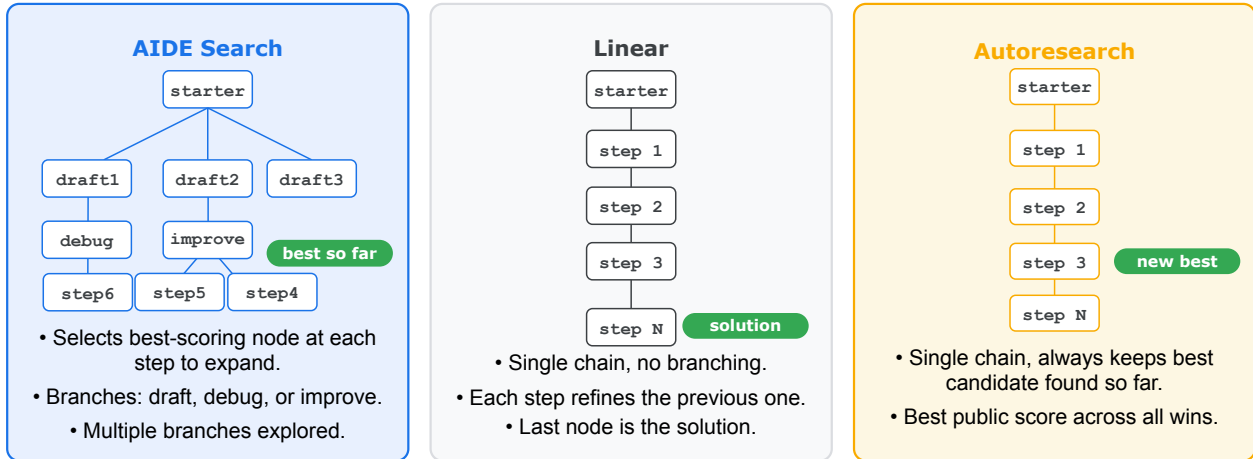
AIDE Search

starter

draft1 draft2 draft3

debug improve best so far

step6 step5 step4

• Selects best-scoring node at each step to expand.

• Branches: draft, debug, or improve.

• Multiple branches explored.

Linear

starter

step 1

step 2

step 3

step N solution

• Single chain, no branching.

• Each step refines the previous one.

• Last node is the solution.

Autoresearch

starter

step 1

step 2

step 3 new best

step N

• Single chain, always keeps best candidate found so far.

• Best public score across all wins.